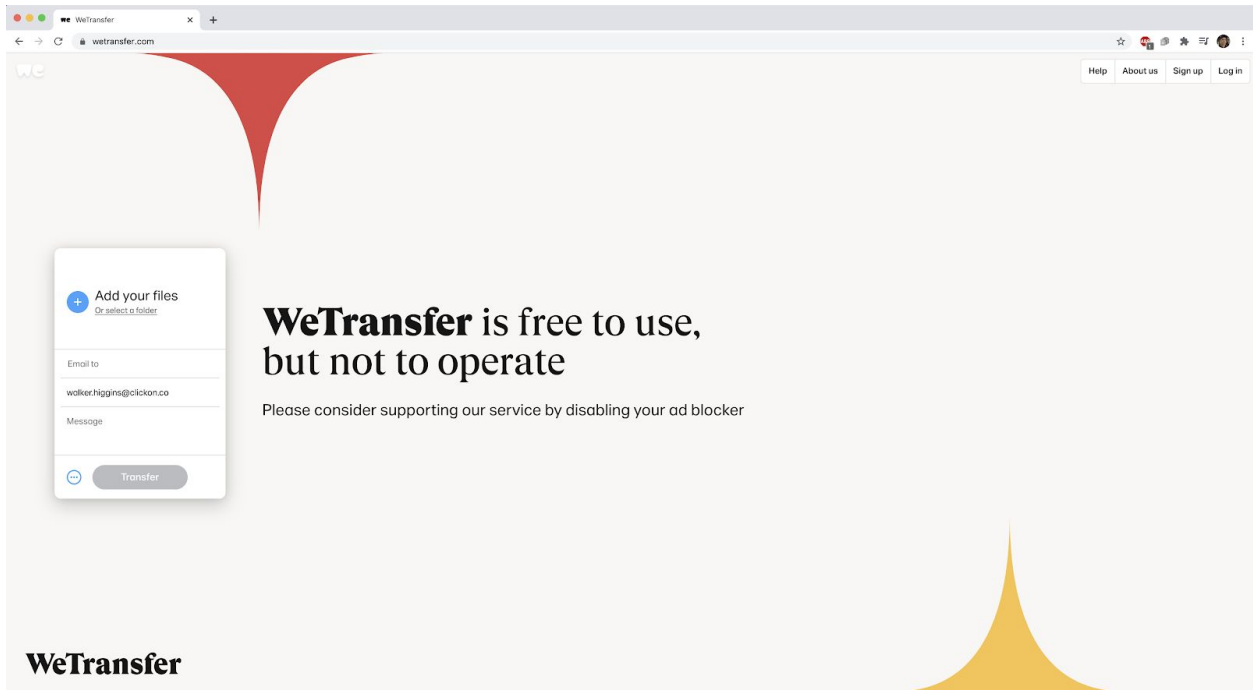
we WeTransfer ×
wetransfer.com

we

Help About us Sign up Log in

Add your files
Or select a folder

Email to

walker.higgins@clickon.co

Message

Transfer

**WeTransfer** is free to use, but not to operate

Please consider supporting our service by disabling your ad blocker

WeTransfer